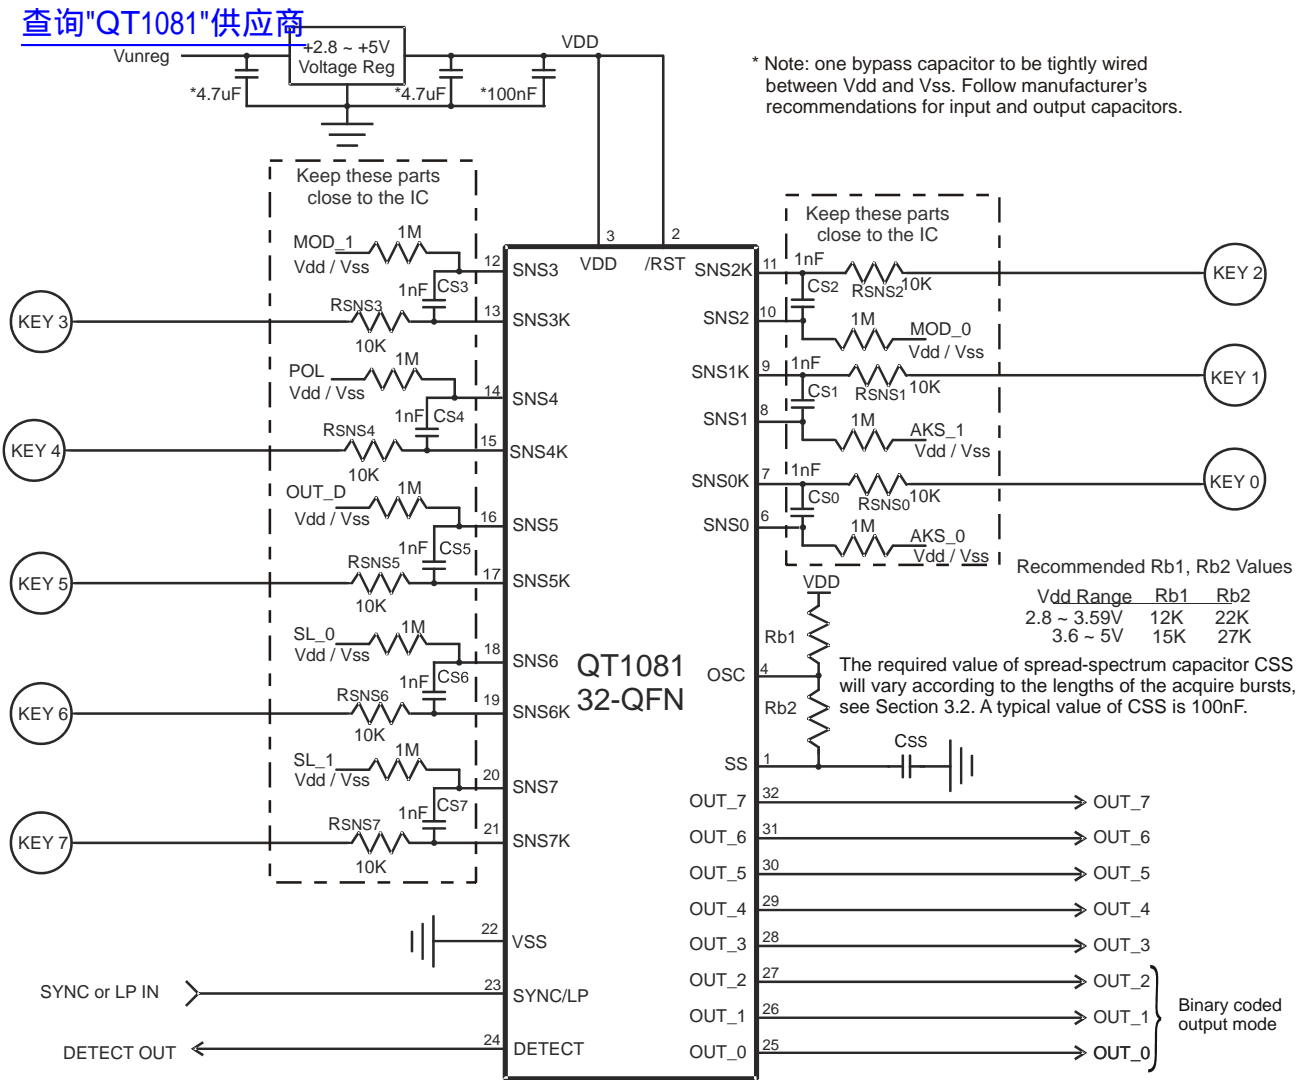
查询"QT1081"供应商

Vunreg
+2.8 ~ +5V Voltage Reg
VDD
*4.7uF
*4.7uF
*100nF

* Note: one bypass capacitor to be tightly wired between Vdd and Vss. Follow manufacturer's recommendations for input and output capacitors.

Keep these parts close to the IC

Keep these parts close to the IC

MOD_1
Vdd / Vss
1M
1nF
CS3
RSNS3
10K
KEY 3
POL
Vdd / Vss
1M
1nF
CS4
RSNS4
10K
KEY 4
OUT_D
Vdd / Vss
1M
1nF
CS5
RSNS5
10K
KEY 5
SL_0
Vdd / Vss
1M
1nF
CS6
RSNS6
10K
KEY 6
SL_1
Vdd / Vss
1M
1nF
CS7
RSNS7
10K
KEY 7

3
2
VDD
/RST
12 SNS3
13 SNS3K
14 SNS4
15 SNS4K
16 SNS5
17 SNS5K
18 SNS6
19 SNS6K
20 SNS7
21 SNS7K
22 VSS
23 SYNC/LP
24 DETECT

QT1081
32-QFN

SNS2K 11
SNS2 10
SNS1K 9
SNS1 8
SNS0K 7
SNS0 6
OSC 4
SS 1
OUT_7 32
OUT_6 31
OUT_5 30
OUT_4 29
OUT_3 28
OUT_2 27
OUT_1 26
OUT_0 25

1nF
CS2
RSNS2
10K
KEY 2
1M
MOD_0
Vdd / Vss
1nF
CS1
RSNS1
10K
KEY 1
1M
AKS_1
Vdd / Vss
1nF
CS0
RSNS0
10K
KEY 0
1M
AKS_0
Vdd / Vss

Recommended Rb1, Rb2 Values

| Vdd Range | Rb1 | Rb2 |
|---|---|---|
| 2.8 ~ 3.59V | 12K | 22K |
| 3.6 ~ 5V | 15K | 27K |

VDD
Rb1
Rb2
Css

The required value of spread-spectrum capacitor CSS will vary according to the lengths of the acquire bursts, see Section 3.2. A typical value of CSS is 100nF.

OUT_7
OUT_6
OUT_5
OUT_4
OUT_3
OUT_2
OUT_1
OUT_0
Binary coded output mode

SYNC or LP IN
DETECT OUT